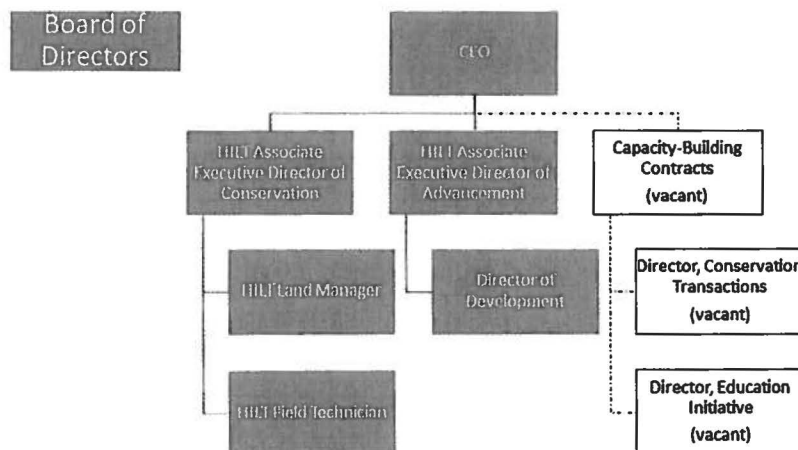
Board of Directors

CEO

HILT Associate Executive Director of Conservation

HILT Associate Executive Director of Advancement

Capacity-Building Contracts (vacant)

HILT Land Manager

Director of Development

Director, Conservatio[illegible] Transactions (vacant)

HILT Field Technician

Director, Education Initiative (vacant)